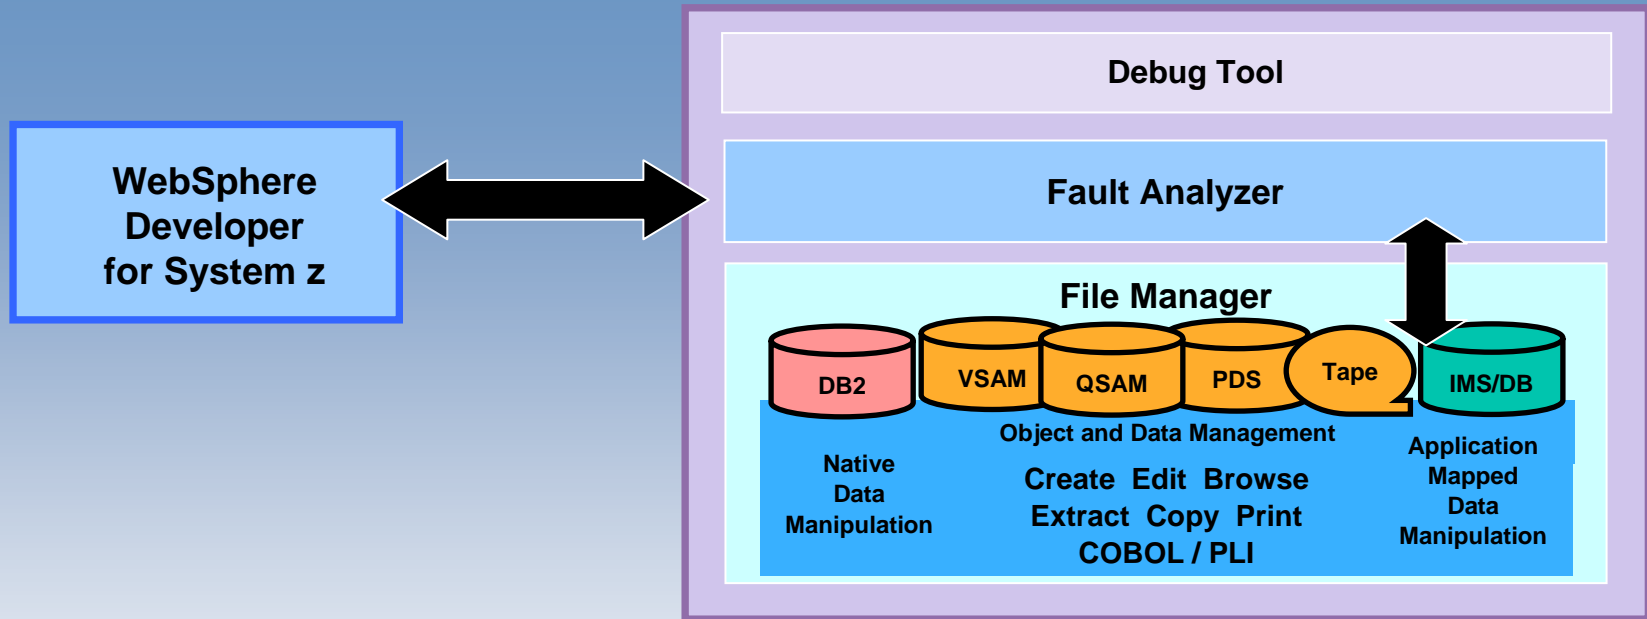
WebSphere Developer for System z

Debug Tool

Fault Analyzer

File Manager

DB2

VSAM

QSAM

PDS

Tape

IMS/DB

Object and Data Management

Native Data Manipulation

Create Edit Browse
Extract Copy Print
COBOL / PLI

Application Mapped Data Manipulation